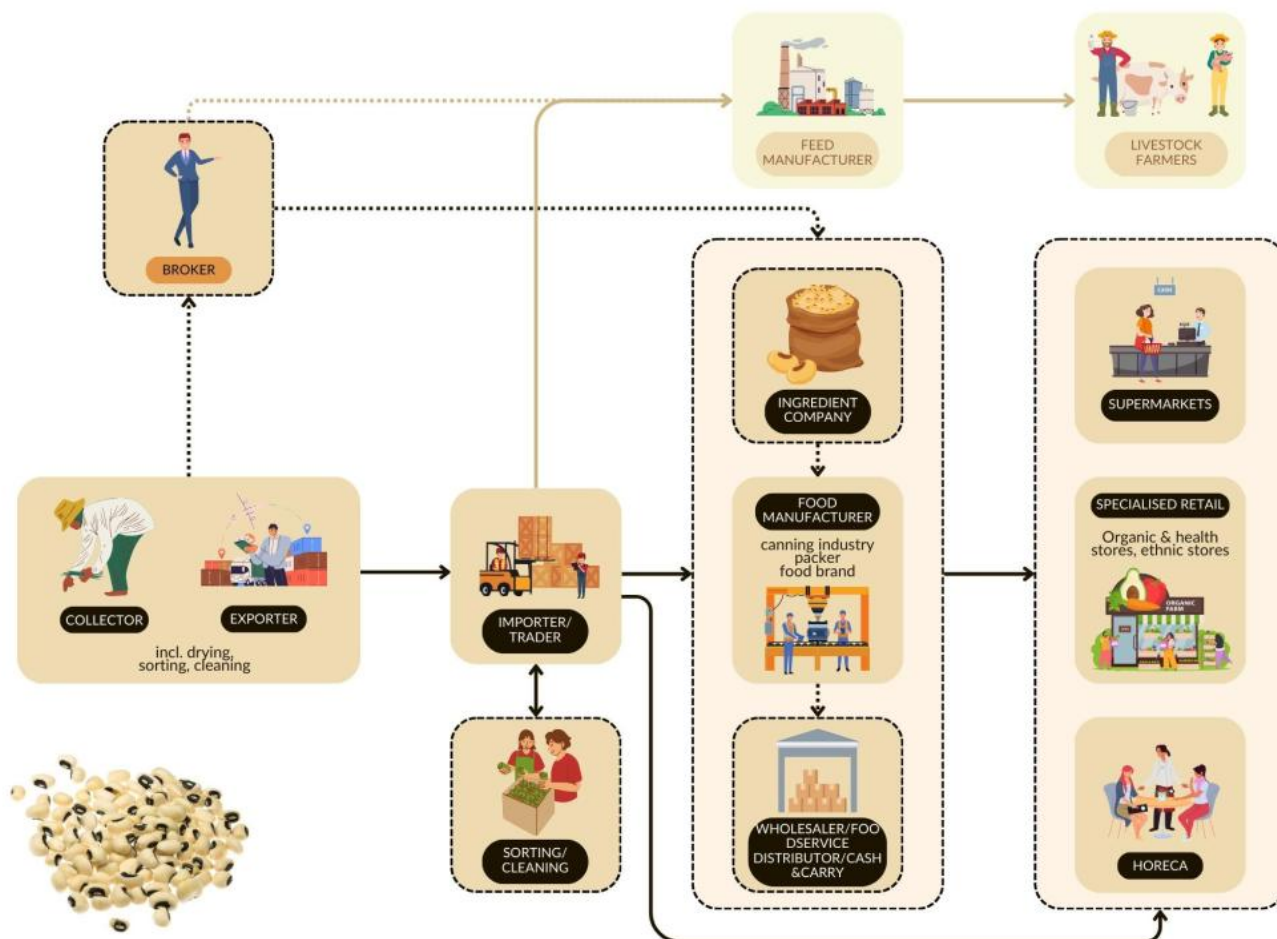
FEED MANUFACTURER

LIVESTOCK FARMERS

BROKER

INGREDIENT COMPANY

SUPERMARKETS

FOOD MANUFACTURER
canning industry
packer
food brand

SPECIALISED RETAIL
Organic & health stores, ethnic stores

ORGANIC FARM

COLLECTOR

EXPORTER

incl. drying, sorting, cleaning

IMPORTER/ TRADER

SORTING/ CLEANING

WHOLESALER/FOODSERVICE DISTRIBUTOR/CASH &CARRY

HORECA